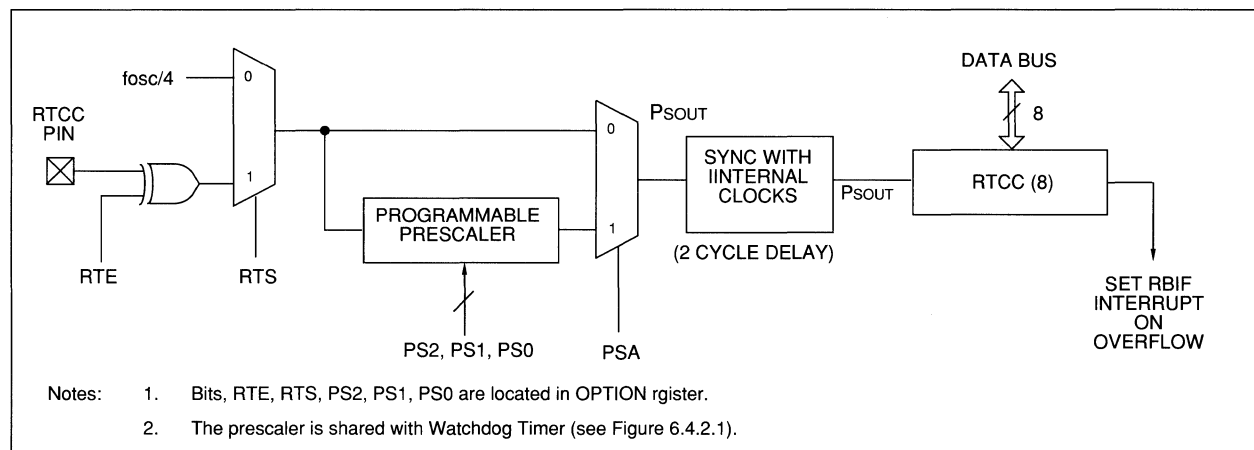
fosc/4

0

RTCC PIN

1

RTE

RTS

PROGRAMMABLE PRESCALER

PS2, PS1, PS0

PSOUT

0

1

PSA

SYNC WITH IINTERNAL CLOCKS

(2 CYCLE DELAY)

PSOUT

DATA BUS

8

RTCC (8)

SET RBIF INTERRUPT ON OVERFLOW

Notes: 1. Bits, RTE, RTS, PS2, PS1, PS0 are located in OPTION rgister.

2. The prescaler is shared with Watchdog Timer (see Figure 6.4.2.1).